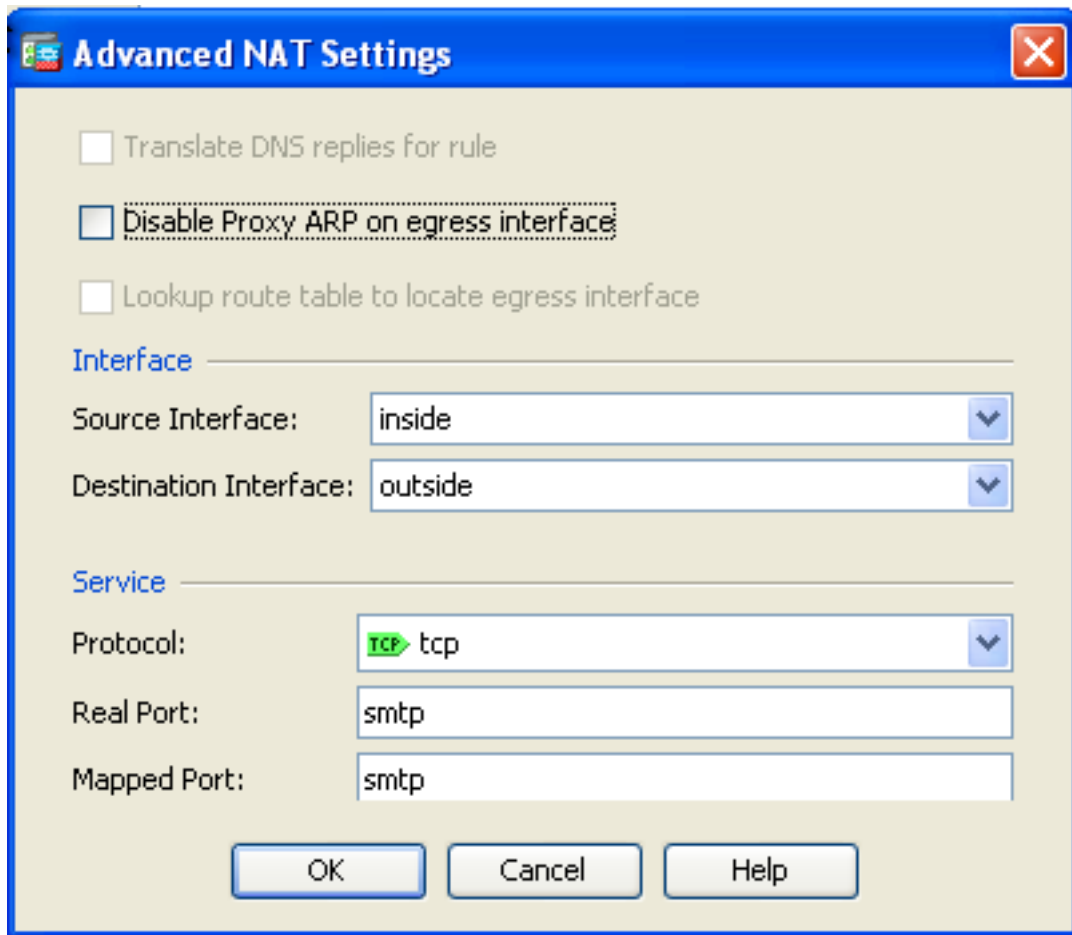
Advanced NAT Settings

Translate DNS replies for rule

Disable Proxy ARP on egress interface

Lookup route table to locate egress interface

Interface

Source Interface: inside

Destination Interface: outside

Service

Protocol: TCP tcp

Real Port: smtp

Mapped Port: smtp

OK Cancel Help